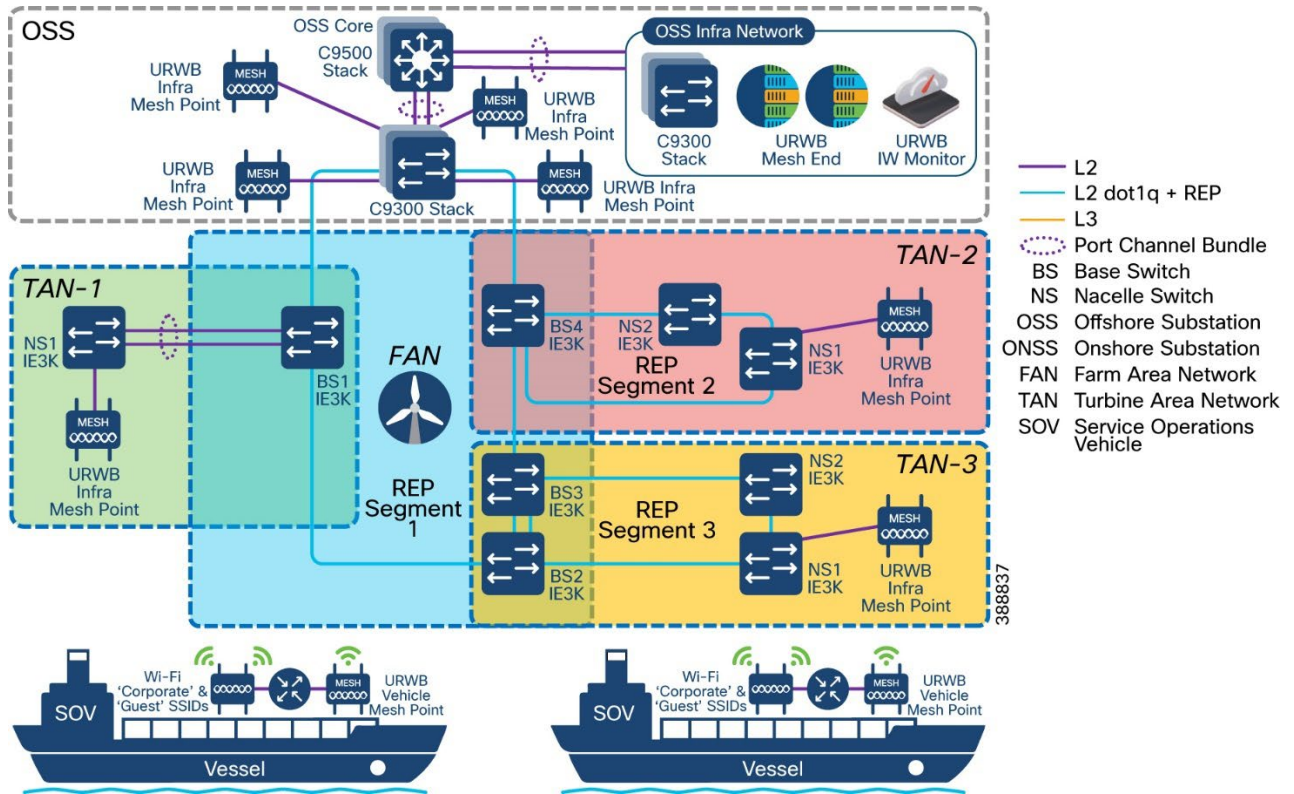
OSS

OSS Core C9500 Stack

URWB Infra Mesh Point

MESH

URWB Infra Mesh Point

OSS Infra Network

C9300 Stack

URWB Mesh End

URWB IW Monitor

URWB Infra Mesh Point

C9300 Stack

URWB Infra Mesh Point

L2
L2 dot1q + REP
L3
Port Channel Bundle
BS Base Switch
NS Nacelle Switch
OSS Offshore Substation
ONSS Onshore Substation
FAN Farm Area Network
TAN Turbine Area Network
SOV Service Operations Vehicle

TAN-1

NS1 IE3K

URWB Infra Mesh Point

BS1 IE3K

FAN

REP Segment 1

TAN-2

BS4 IE3K

NS2 IE3K

REP Segment 2

NS1 IE3K

URWB Infra Mesh Point

TAN-3

BS3 IE3K

REP Segment 3

NS2 IE3K

BS2 IE3K

NS1 IE3K

URWB Infra Mesh Point

388837

SOV

Wi-Fi 'Corporate' & 'Guest' SSIDs

URWB Vehicle Mesh Point

Vessel

SOV

Wi-Fi 'Corporate' & 'Guest' SSIDs

URWB Vehicle Mesh Point

Vessel